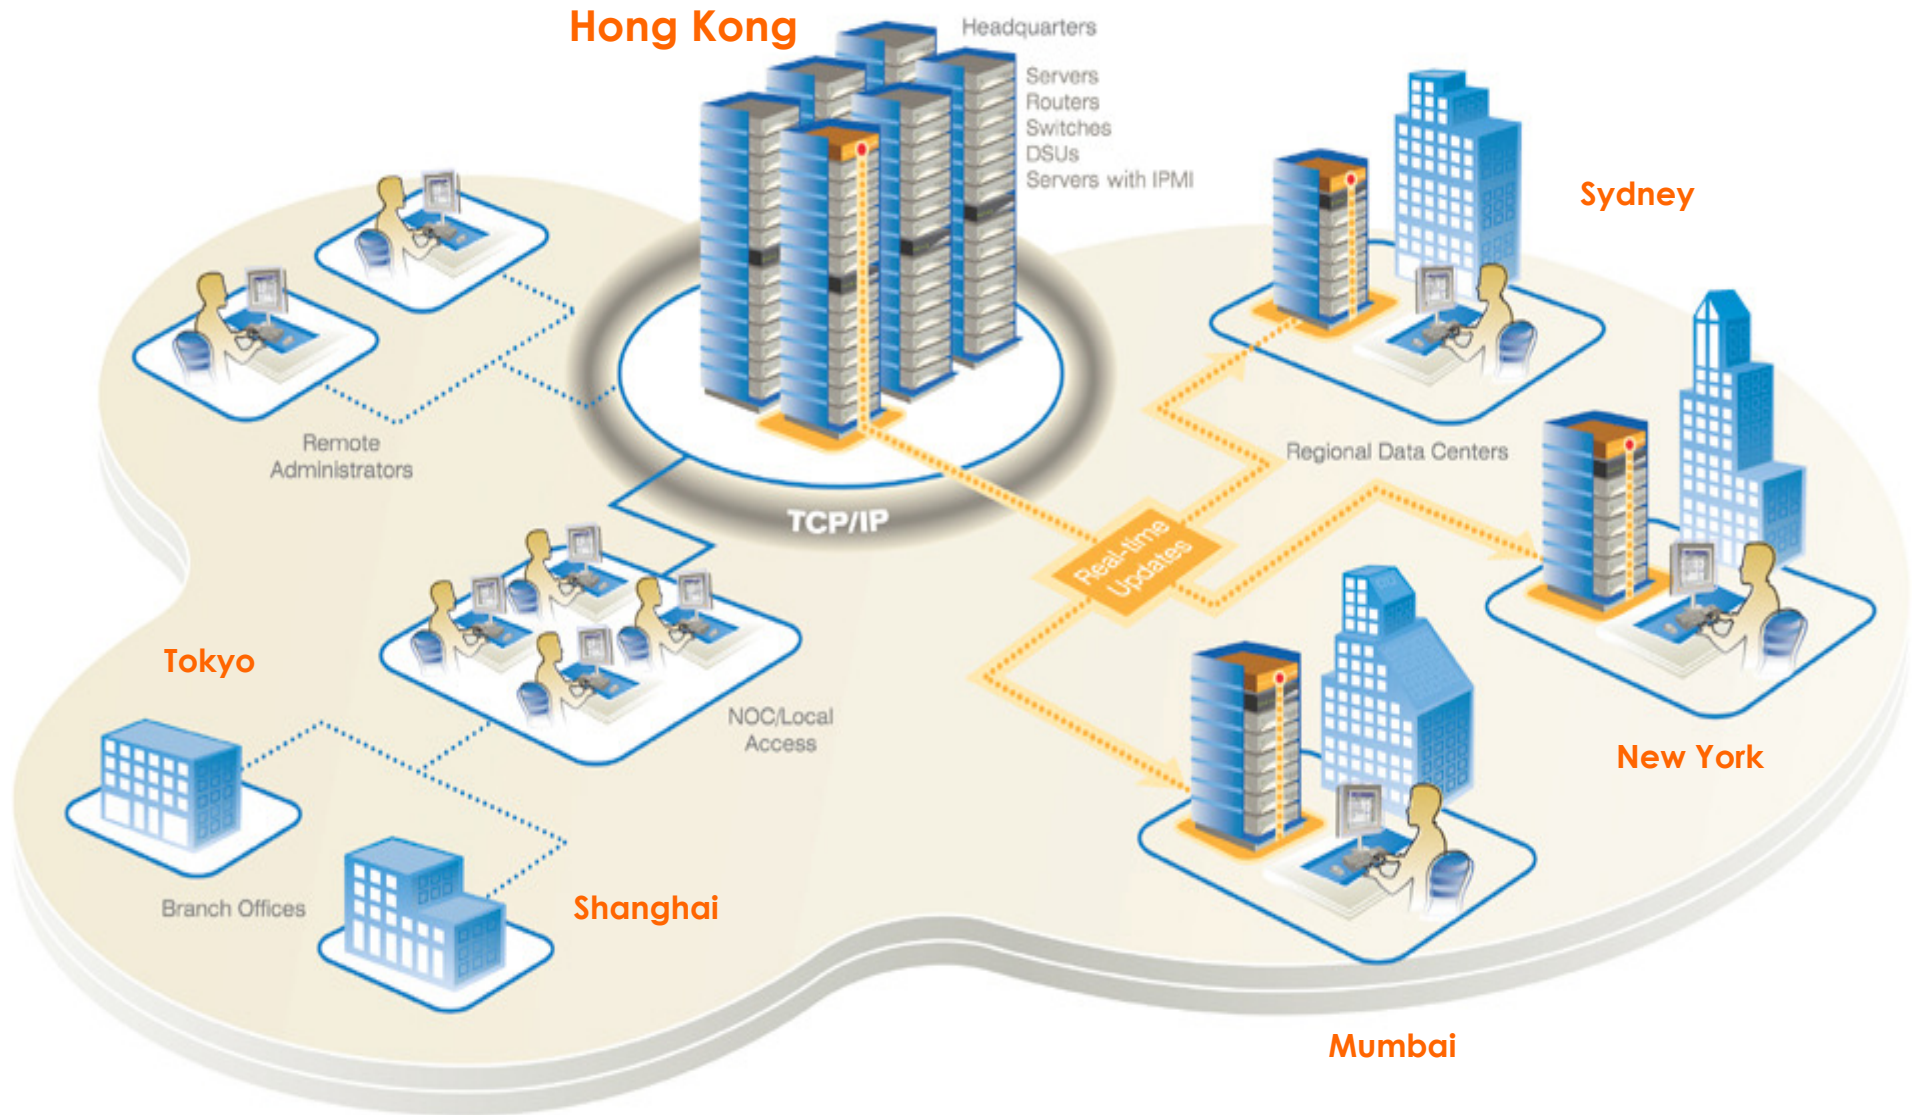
Hong Kong

Headquarters

Servers
Routers
Switches
DSUs
Servers with IPMI

Sydney

Remote Administrators

Regional Data Centers

TCP/IP

Real-time Updates

Tokyo

NOC/Local Access

New York

Branch Offices

Shanghai

Mumbai